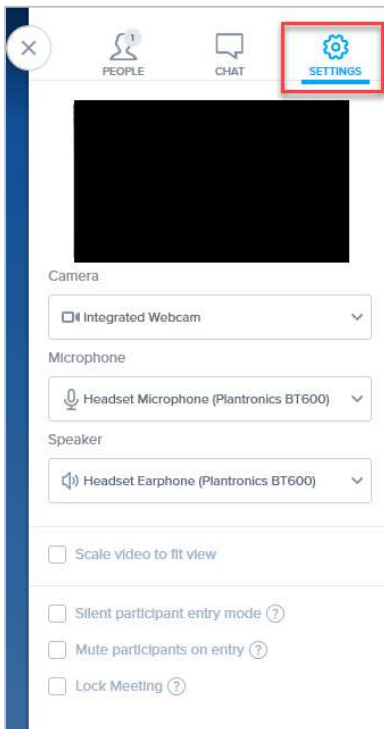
1
PEOPLE
CHAT
SETTINGS

Camera
Integrated Webcam
Microphone
Headset Microphone (Plantronics BT600)
Speaker
Headset Earphone (Plantronics BT600)

Scale video to fit view

Silent participant entry mode ?
Mute participants on entry ?
Lock Meeting ?